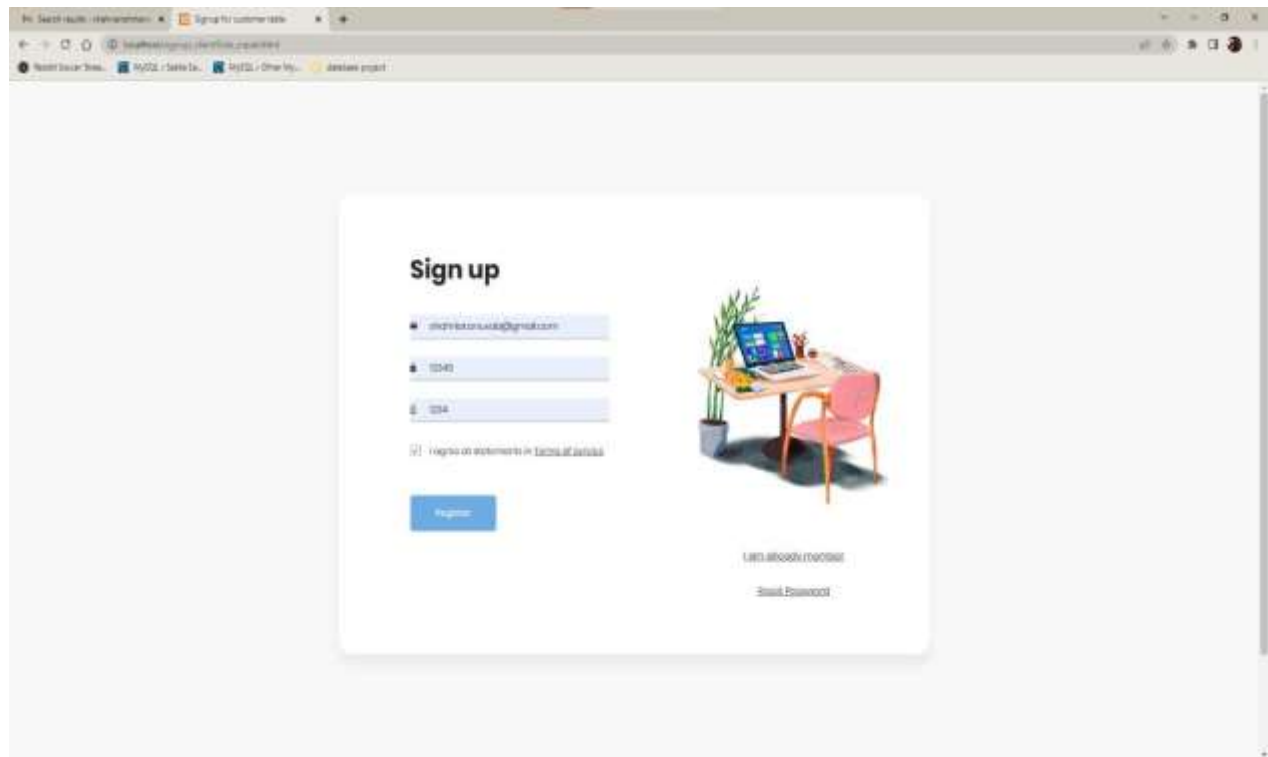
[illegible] Search results - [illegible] × | Signup for customer table ×

localhost/signup/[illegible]

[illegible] | MySQL - Table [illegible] | MySQL - Other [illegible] | database project

Sign up

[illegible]@gmail.com

12345

1234

I agree all statements in Terms of service

Register

I am already member

Reset Password